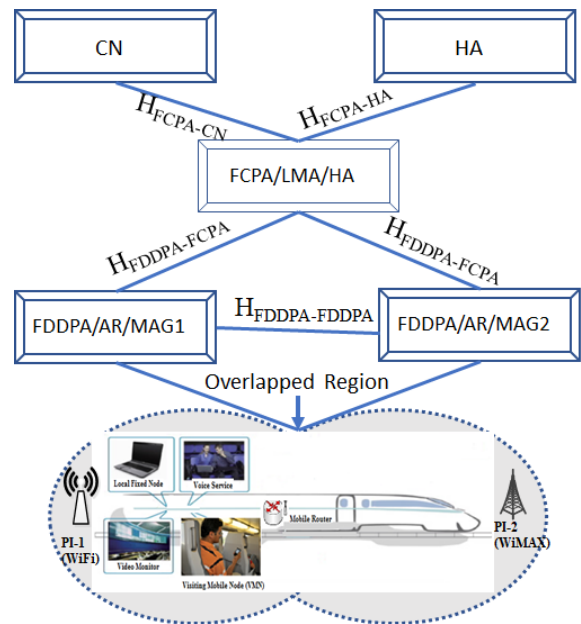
CN

HA

$H_{FCPA-CN}$

$H_{FCPA-HA}$

FCPA/LMA/HA

$H_{FDDPA-FCPA}$

$H_{FDDPA-FCPA}$

FDDPA/AR/MAG1

$H_{FDDPA-FDDPA}$

FDDPA/AR/MAG2

Overlapped Region

Local Fixed Node

Voice Service

Mobile Router

PI-1 (WiFi)

Video Monitor

Visiting Mobile Node (VMN)

PI-2 (WiMAX)